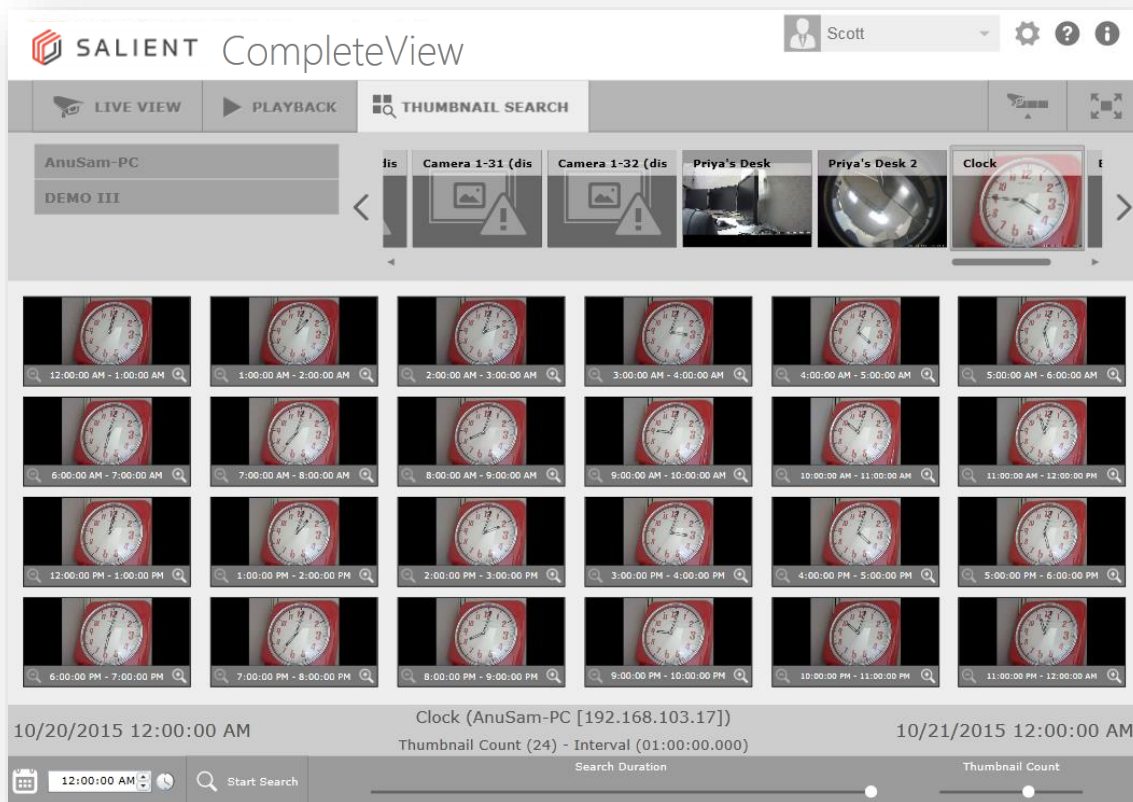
SALIENT CompleteView

Scott

LIVE VIEW
PLAYBACK
THUMBNAIL SEARCH

AnuSam-PC
DEMO III

dis
Camera 1-31 (dis
Camera 1-32 (dis
Priya's Desk
Priya's Desk 2
Clock
E

12:00:00 AM - 1:00:00 AM
1:00:00 AM - 2:00:00 AM
2:00:00 AM - 3:00:00 AM
3:00:00 AM - 4:00:00 AM
4:00:00 AM - 5:00:00 AM
5:00:00 AM - 6:00:00 AM
6:00:00 AM - 7:00:00 AM
7:00:00 AM - 8:00:00 AM
8:00:00 AM - 9:00:00 AM
9:00:00 AM - 10:00:00 AM
10:00:00 AM - 11:00:00 AM
11:00:00 AM - 12:00:00 PM
12:00:00 PM - 1:00:00 PM
1:00:00 PM - 2:00:00 PM
2:00:00 PM - 3:00:00 PM
3:00:00 PM - 4:00:00 PM
4:00:00 PM - 5:00:00 PM
5:00:00 PM - 6:00:00 PM
6:00:00 PM - 7:00:00 PM
7:00:00 PM - 8:00:00 PM
8:00:00 PM - 9:00:00 PM
9:00:00 PM - 10:00:00 PM
10:00:00 PM - 11:00:00 PM
11:00:00 PM - 12:00:00 AM

10/20/2015 12:00:00 AM
Clock (AnuSam-PC [192.168.103.17])
Thumbnail Count (24) - Interval (01:00:00.000)
10/21/2015 12:00:00 AM

12:00:00 AM
Start Search
Search Duration
Thumbnail Count